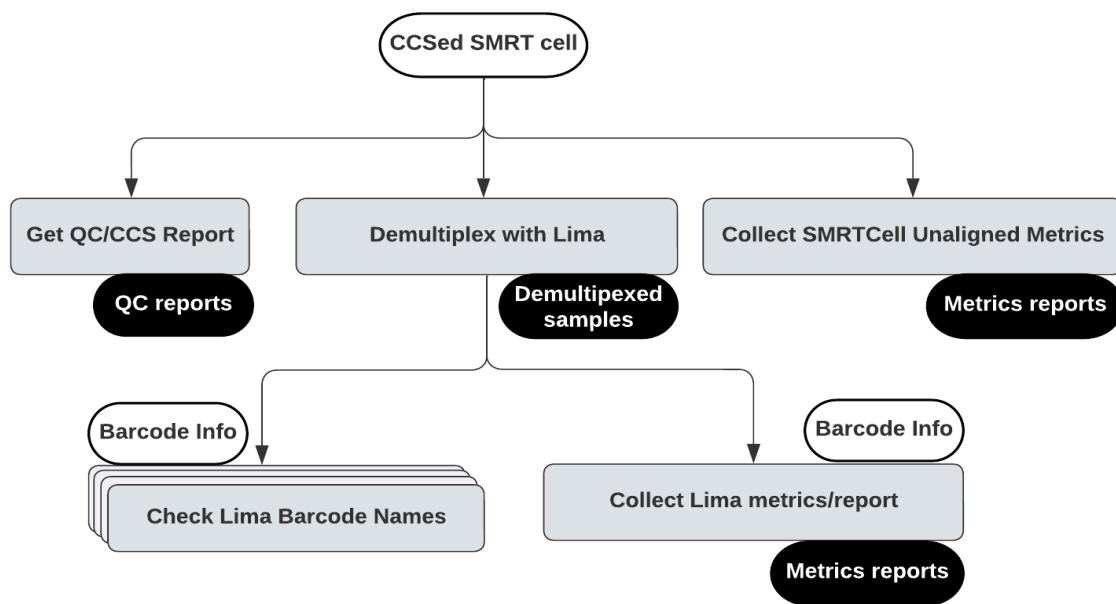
CCSed SMRT cell

Get QC/CCS Report

QC reports

Demultiplex with Lima

Demultipexed samples

Collect SMRTCell Unaligned Metrics

Metrics reports

Barcode Info

Check Lima Barcode Names

Barcode Info

Collect Lima metrics/report

Metrics reports